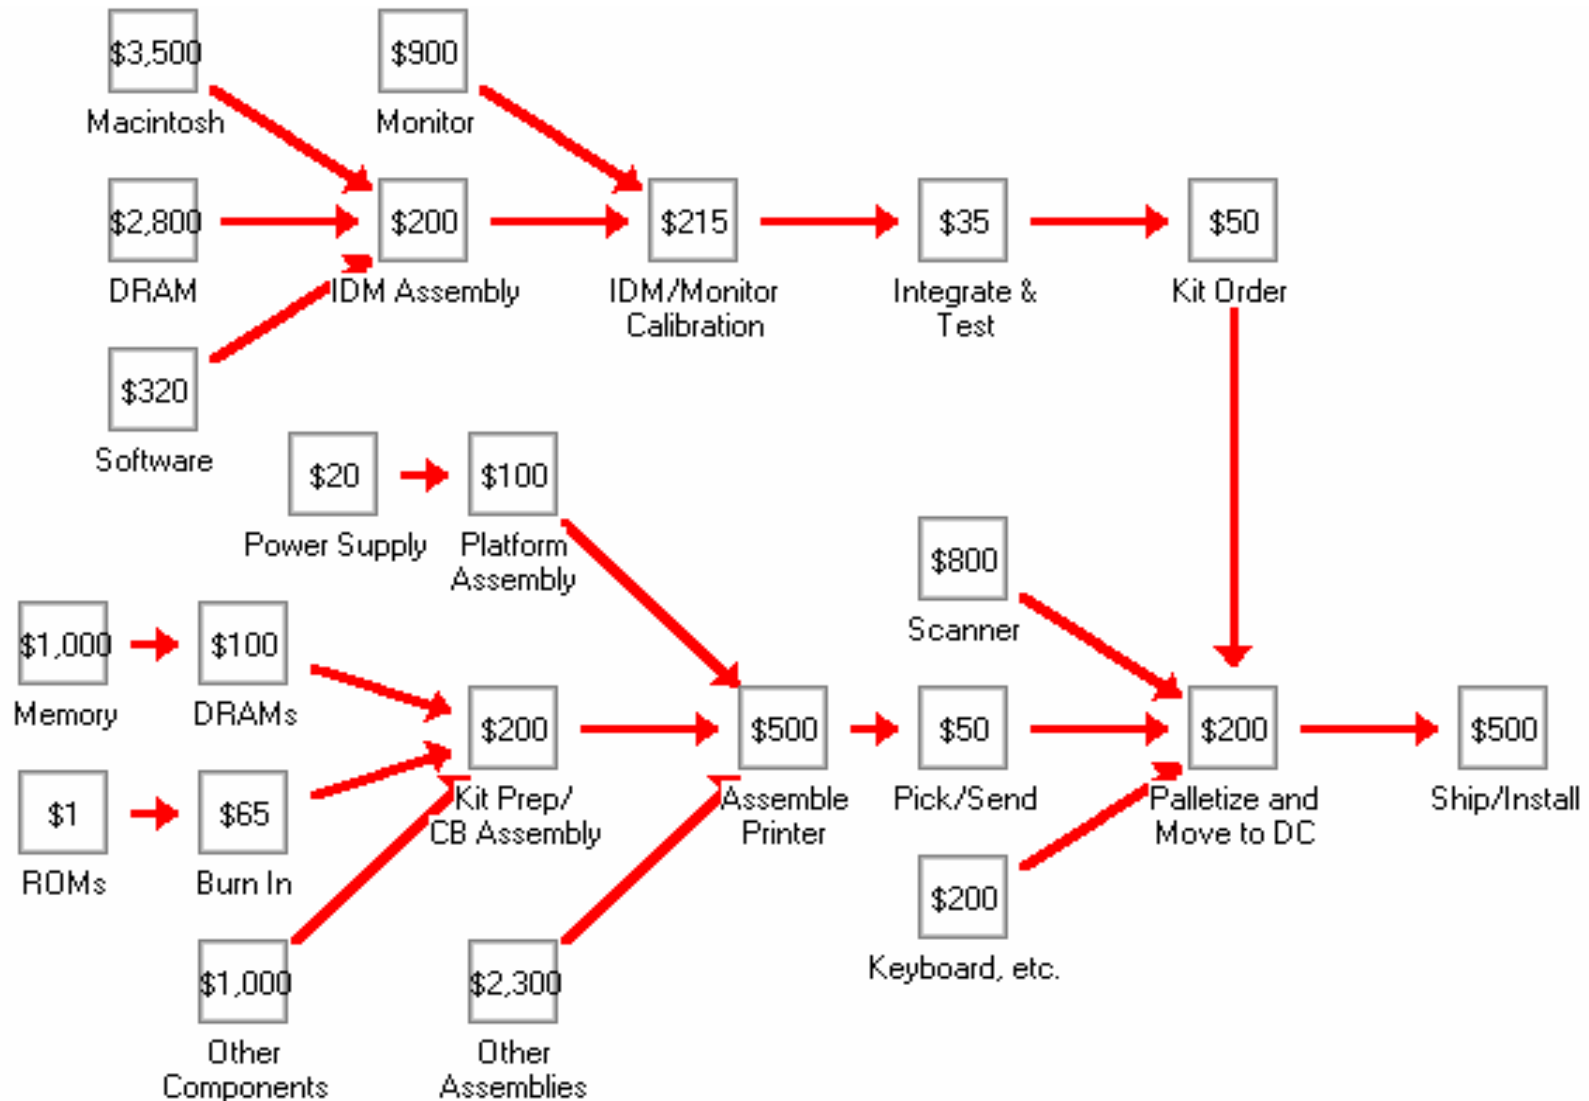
$3,500
Macintosh

$900
Monitor

$2,800
DRAM

$200
IDM Assembly

$215
IDM/Monitor Calibration

$35
Integrate & Test

$50
Kit Order

$320
Software

$20
Power Supply

$100
Platform Assembly

$800
Scanner

$1,000
Memory

$100
DRAMs

$200
Kit Prep/ CB Assembly

$500
Assemble Printer

$50
Pick/Send

$200
Palletize and Move to DC

$500
Ship/Install

$1
ROMs

$65
Burn In

$200
Keyboard, etc.

$1,000
Other Components

$2,300
Other Assemblies